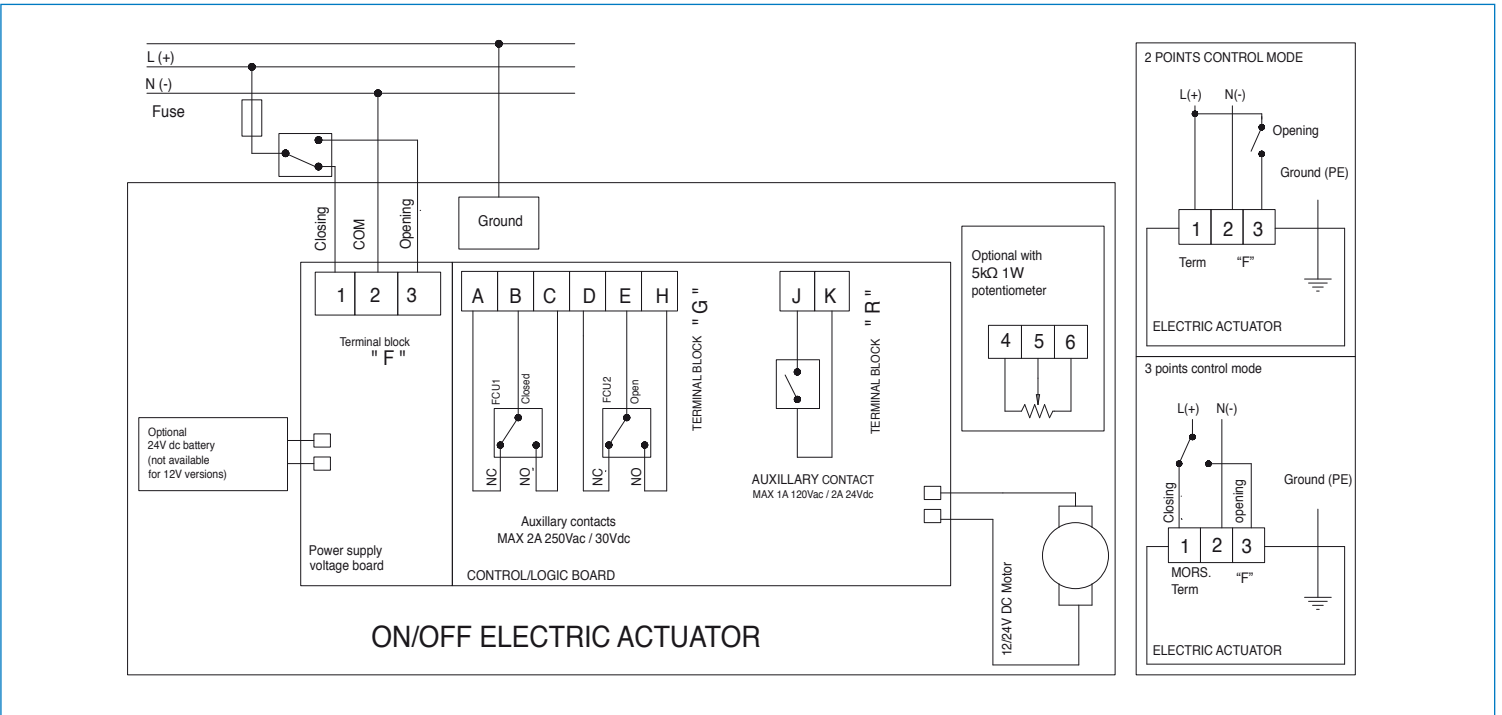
L (+)
N (-)
Fuse

Closing
COM
Opening
Ground

1 2 3
Terminal block
" F "

A B C D E H
TERMINAL BLOCK " G "
FCU1
Closed
NC
NO
FCU2
Open
NC
NO
Auxillary contacts
MAX 2A 250Vac / 30Vdc

J K
TERMINAL BLOCK " R "
AUXILLARY CONTACT
MAX 1A 120Vac / 2A 24Vdc

Optional with
5kΩ 1W
potentiometer
4 5 6

Optional
24V dc battery
(not available
for 12V versions)

Power supply
voltage board
CONTROL/LOGIC BOARD
12/24V DC Motor

ON/OFF ELECTRIC ACTUATOR

2 POINTS CONTROL MODE
L(+)
N(-)
Opening
Ground (PE)
1 2 3
Term
"F"
ELECTRIC ACTUATOR

3 points control mode
L(+)
N(-)
Closing
opening
Ground (PE)
1 2 3
MORS.
Term
"F"
ELECTRIC ACTUATOR